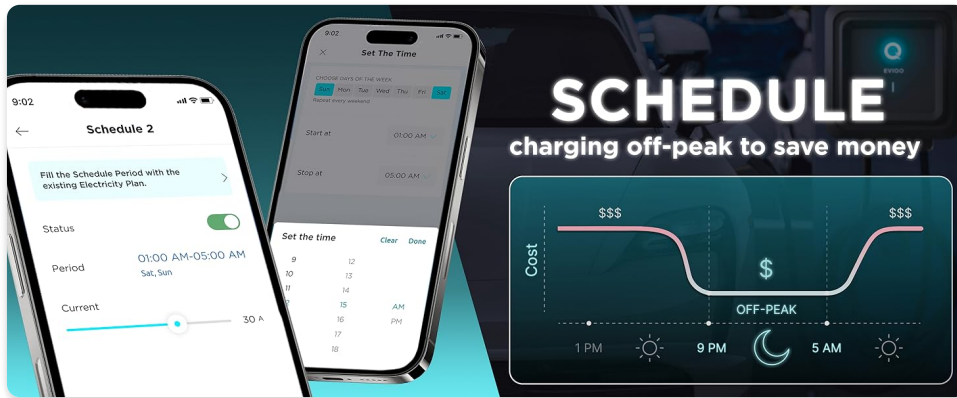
9:02

Schedule 2

Fill the Schedule Period with the existing Electricity Plan.

Status

Period 01:00 AM-05:00 AM
Sat, Sun

Current
30 A

9:02

Set The Time

CHOOSE DAYS OF THE WEEK
Sun Mon Tue Wed Thu Fri Sat
Repeat every weekend

Start at 01:00 AM

Stop at 05:00 AM

Set the time Clear Done

9 12
10 13
11 14
15 AM
16 PM
17
18

EVIQO

SCHEDULE
charging off-peak to save money

Cost
$$$
$
$$$
OFF-PEAK
1 PM 9 PM 5 AM